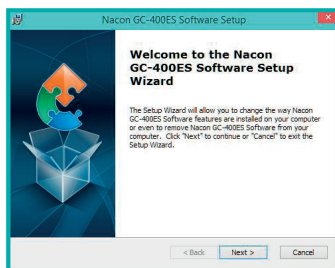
Nacon GC-400ES Software Setup

Welcome to the Nacon GC-400ES Software Setup Wizard

The Setup Wizard will allow you to change the way Nacon GC-400ES Software features are installed on your computer or even to remove Nacon GC-400ES Software from your computer. Click "Next" to continue or "Cancel" to exit the Setup Wizard.

< Back Next > Cancel